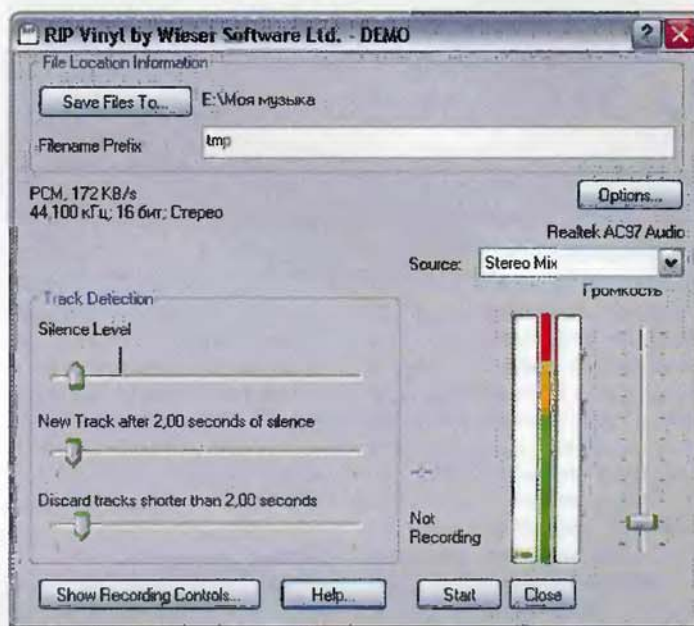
RIP Vinyl by Wieser Software Ltd. - DEMO

File Location Information

Save Files To... E:\Моя музыка

Filename Prefix tmp

PCM, 172 KB/s
44,100 кГц; 16 бит; Стерео

Options...

Realtek AC97 Audio

Source: Stereo Mix

Громкость

Track Detection

Silence Level

New Track after 2,00 seconds of silence

Discard tracks shorter than 2,00 seconds

--

Not Recording

Show Recording Controls... Help... Start Close